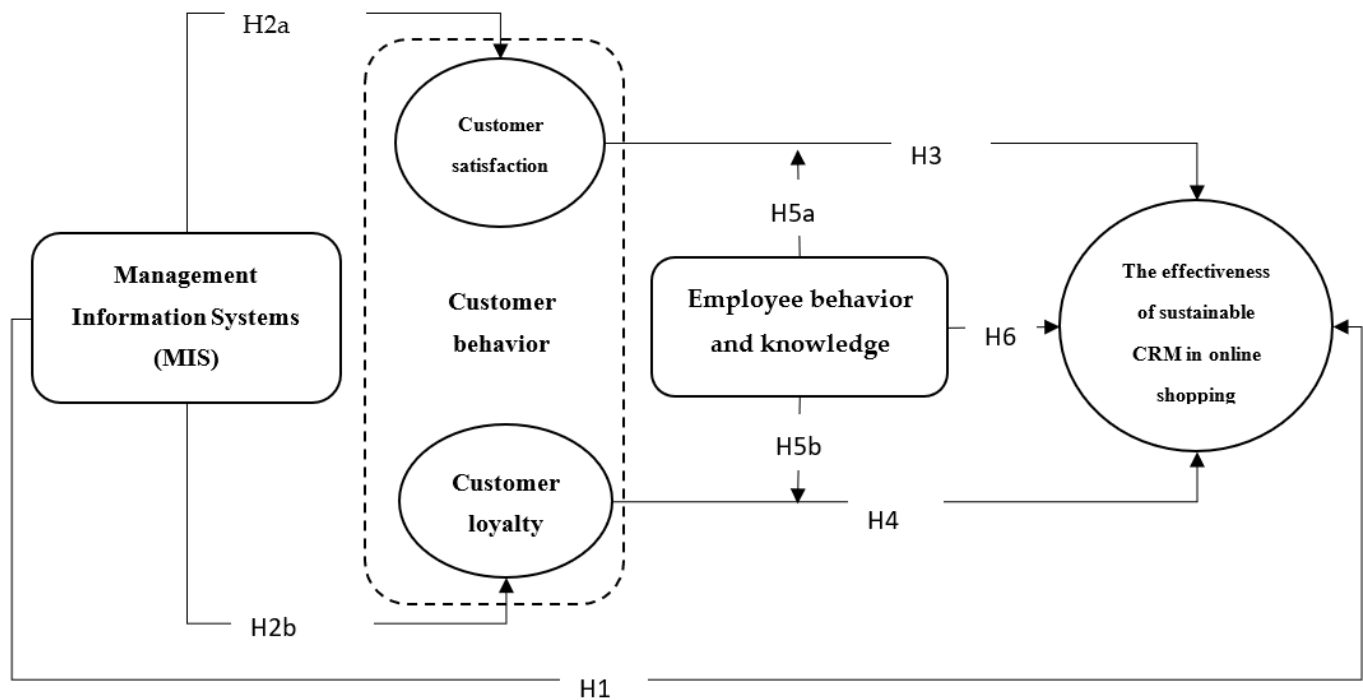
H2a

Customer satisfaction

H3

H5a

Management Information Systems (MIS)

Customer behavior

Employee behavior and knowledge

H6

The effectiveness of sustainable CRM in online shopping

H5b

Customer loyalty

H4

H2b

H1